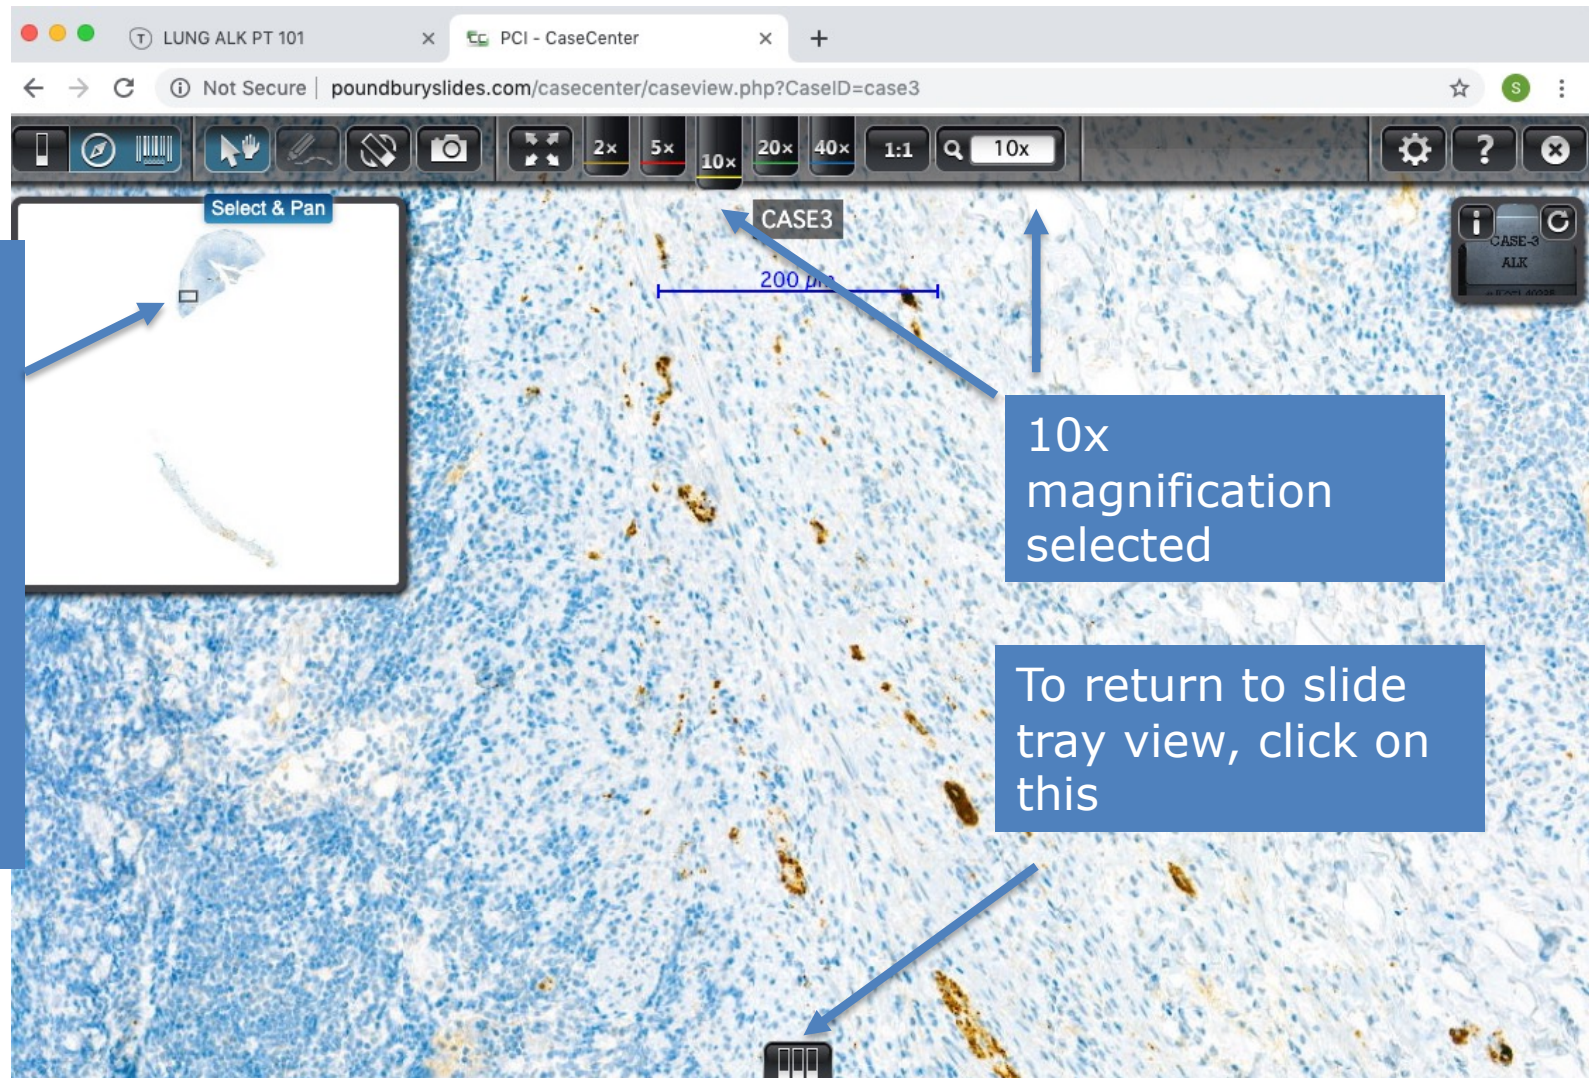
LUNG ALK PT 101

PCI - CaseCenter

Not Secure | poundburyslides.com/casecenter/caseview.php?CaseID=case3

2x 5x 10x 20x 40x 1:1 10x

Select & Pan

CASE3

200 µm

CASE-3
ALK

10x magnification selected

To return to slide tray view, click on this